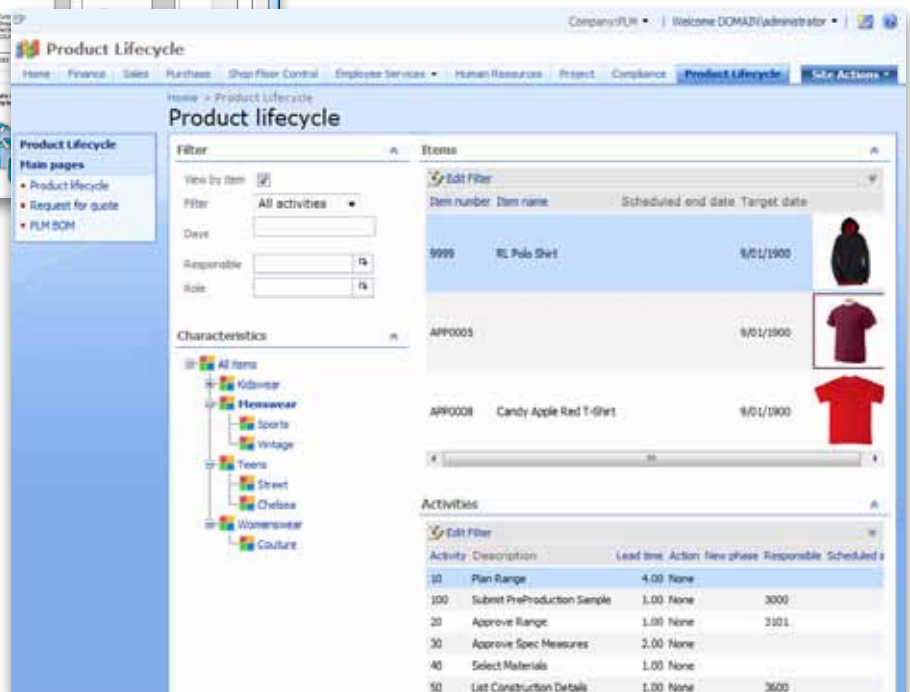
CompanyPLM ▾ | Welcome DOMAIN\administrator ▾ |

Product Lifecycle

Home | Finance | Sales | Purchase | Shop Floor Control | Employee Services ▾ | Human Resources | Project | Compliance | Product Lifecycle | Site Actions ▾

Home > Product Lifecycle

Product lifecycle

Product Lifecycle
Main pages
• Product lifecycle
• Request for quote
• PLM BOM

Filter

View by item
Filter All activities
Days
Responsible
Role

Characteristics

All items
Kidswear
Menswear
Sports
Vintage
Teens
Street
Chelsea
Womenswear
Couture

Items

Edit Filter

| Item number | Item name | Scheduled end date | Target date |
|---|---|---|---|
| 9999 | RL Polo Shirt | | 9/01/1900 |
| APP0005 | | | 9/01/1900 |
| APP0008 | Candy Apple Red T-Shirt | | 9/01/1900 |

Activities

Edit Filter

| Activity | Description | Lead time | Action | New phase | Responsible | Scheduled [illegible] |
|---|---|---|---|---|---|---|
| 10 | Plan Range | 4.00 | None | | | |
| 100 | Submit PreProduction Sample | 1.00 | None | | 3000 | |
| 20 | Approve Range | 1.00 | None | | 3101 | |
| 30 | Approve Spec Measures | 2.00 | None | | | |
| 40 | Select Materials | 1.00 | None | | | |
| 50 | List Construction Details | 1.00 | None | | 3600 | |